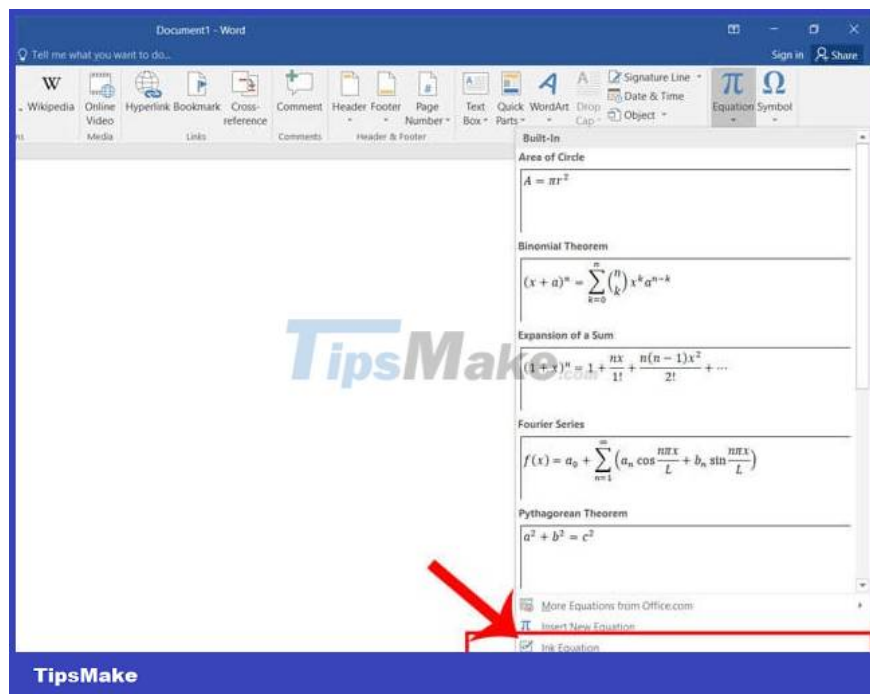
Document1 - Word

Tell me what you want to do...

Sign in Share

Wikipedia Online Video Hyperlink Bookmark Cross-reference Comment Header Footer Page Number Text Box Quick Parts WordArt Drop Cap Signature Line Date & Time Object Equation Symbol

Media Links Comments Header & Footer

Built-In

Area of Circle

$A = \pi r^2$

Binomial Theorem

$(x+a)^n = \sum_{k=0}^{n} \binom{n}{k} x^k a^{n-k}$

Expansion of a Sum

$(1+x)^n = 1 + \frac{nx}{1!} + \frac{n(n-1)x^2}{2!} + \cdots$

Fourier Series

$f(x) = a_0 + \sum_{n=1}^{\infty} \left(a_n \cos\frac{n\pi x}{L} + b_n \sin\frac{n\pi x}{L}\right)$

Pythagorean Theorem

$a^2 + b^2 = c^2$

More Equations from Office.com

Insert New Equation

Ink Equation

TipsMake.com

TipsMake